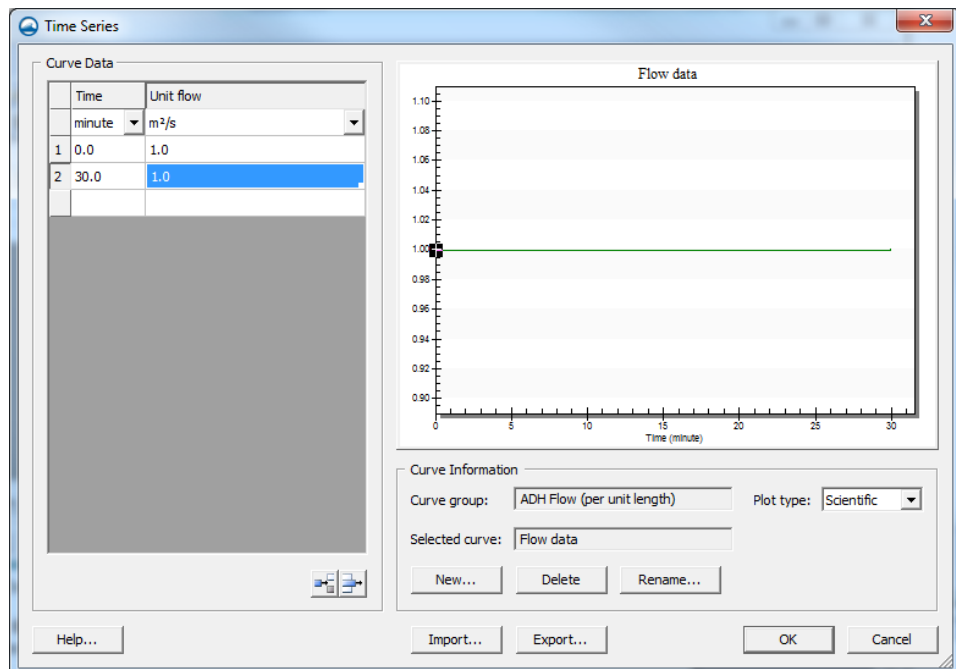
Time Series

Curve Data

| | Time | Unit flow |
|---|---|---|
| | minute | m²/s |
| 1 | 0.0 | 1.0 |
| 2 | 30.0 | 1.0 |
| | | |

Flow data

1.10
1.08
1.06
1.04
1.02
1.00
0.98
0.96
0.94
0.92
0.90

0 5 10 15 20 25 30
Time (minute)

Curve Information

Curve group: ADH Flow (per unit length)

Plot type: Scientific

Selected curve: Flow data

New... Delete Rename...

Help... Import... Export... OK Cancel